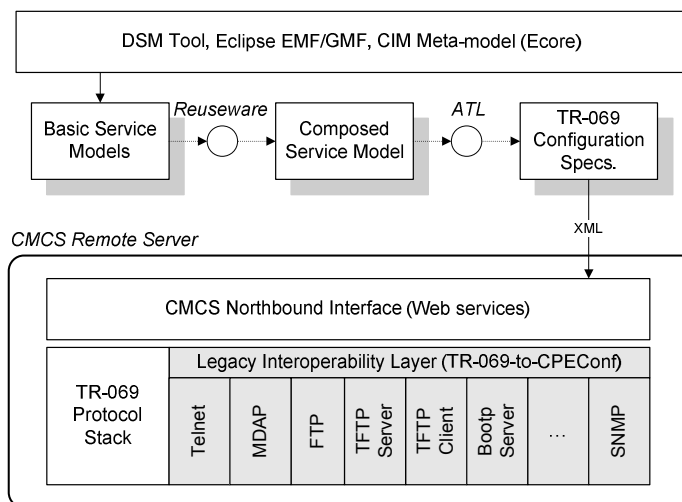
DSM Tool, Eclipse EMF/GMF, CIM Meta-model (Ecore)

Basic Service Models

Reuseware

Composed Service Model

ATL

TR-069 Configuration Specs.

XML

CMCS Remote Server

CMCS Northbound Interface (Web services)

TR-069 Protocol Stack

Legacy Interoperability Layer (TR-069-to-CPEConf)

Telnet

MDAP

FTP

TFTP Server

TFTP Client

Bootp Server

...

SNMP